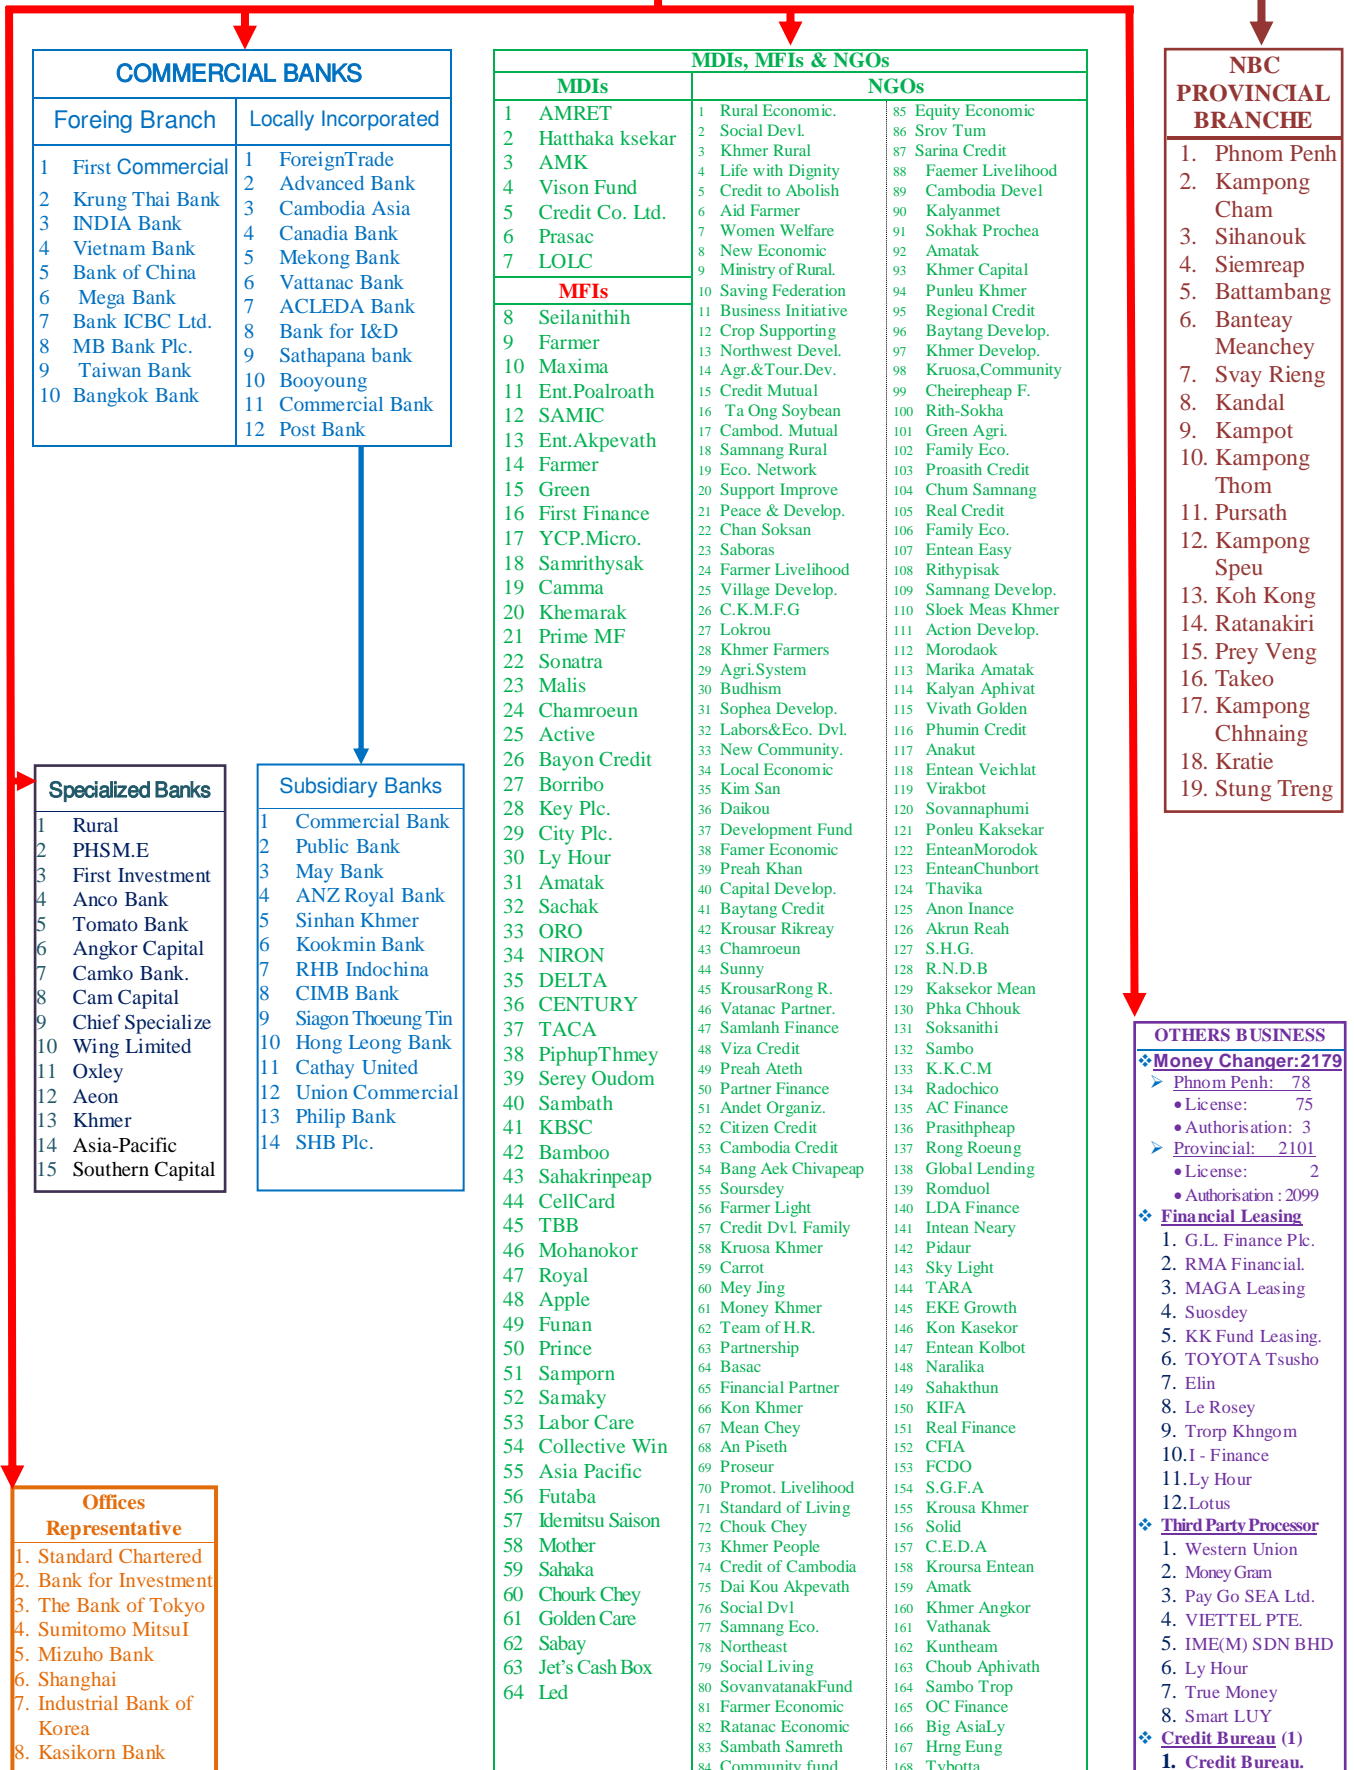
COMMERCIAL BANKS

Foreing Branch

1 First Commercial
2 Krung Thai Bank
3 INDIA Bank
4 Vietnam Bank
5 Bank of China
6 Mega Bank
7 Bank ICBC Ltd.
8 MB Bank Plc.
9 Taiwan Bank
10 Bangkok Bank

Locally Incorporated

1 ForeignTrade
2 Advanced Bank
3 Cambodia Asia
4 Canadia Bank
5 Mekong Bank
6 Vattanac Bank
7 ACLEDA Bank
8 Bank for I&D
9 Sathapana bank
10 Booyoung
11 Commercial Bank
12 Post Bank

Specialized Banks

1 Rural
2 PHSM.E
3 First Investment
4 Anco Bank
5 Tomato Bank
6 Angkor Capital
7 Camko Bank.
8 Cam Capital
9 Chief Specialize
10 Wing Limited
11 Oxley
12 Aeon
13 Khmer
14 Asia-Pacific
15 Southern Capital

Subsidiary Banks

1 Commercial Bank
2 Public Bank
3 May Bank
4 ANZ Royal Bank
5 Sinhan Khmer
6 Kookmin Bank
7 RHB Indochina
8 CIMB Bank
9 Siagon Thoeung Tin
10 Hong Leong Bank
11 Cathay United
12 Union Commercial
13 Philip Bank
14 SHB Plc.

Offices Representative

1. Standard Chartered
2. Bank for Investment
3. The Bank of Tokyo
4. Sumitomo MitsuI
5. Mizuho Bank
6. Shanghai
7. Industrial Bank of Korea
8. Kasikorn Bank

MDIs, MFIs & NGOs

MDIs

1 AMRET
2 Hatthaka ksekar
3 AMK
4 Vison Fund
5 Credit Co. Ltd.
6 Prasac
7 LOLC

MFIs

8 Seilanithih
9 Farmer
10 Maxima
11 Ent.Poalroath
12 SAMIC
13 Ent.Akpevath
14 Farmer
15 Green
16 First Finance
17 YCP.Micro.
18 Samrithysak
19 Camma
20 Khemarak
21 Prime MF
22 Sonatra
23 Malis
24 Chamroeun
25 Active
26 Bayon Credit
27 Borribo
28 Key Plc.
29 City Plc.
30 Ly Hour
31 Amatak
32 Sachak
33 ORO
34 NIRON
35 DELTA
36 CENTURY
37 TACA
38 PiphupThmey
39 Serey Oudom
40 Sambath
41 KBSC
42 Bamboo
43 Sahakrinpeap
44 CellCard
45 TBB
46 Mohanokor
47 Royal
48 Apple
49 Funan
50 Prince
51 Sampoorn
52 Samaky
53 Labor Care
54 Collective Win
55 Asia Pacific
56 Futaba
57 Idemitsu Saison
58 Mother
59 Sahaka
60 Chourk Chey
61 Golden Care
62 Sabay
63 Jet's Cash Box
64 Led

NGOs

1 Rural Economic.
2 Social Devl.
3 Khmer Rural
4 Life with Dignity
5 Credit to Abolish
6 Aid Farmer
7 Women Welfare
8 New Economic
9 Ministry of Rural.
10 Saving Federation
11 Business Initiative
12 Crop Supporting
13 Northwest Devel.
14 Agr.&Tour.Dev.
15 Credit Mutual
16 Ta Ong Soybean
17 Cambod. Mutual
18 Samnang Rural
19 Eco. Network
20 Support Improve
21 Peace & Develop.
22 Chan Soksan
23 Saboras
24 Farmer Livelihood
25 Village Develop.
26 C.K.M.F.G
27 Lokrou
28 Khmer Farmers
29 Agri.System
30 Budhism
31 Sophea Develop.
32 Labors&Eco. Dvl.
33 New Community.
34 Local Economic
35 Kim San
36 Daikou
37 Development Fund
38 Famer Economic
39 Preah Khan
40 Capital Develop.
41 Baytang Credit
42 Krousar Rikreay
43 Chamroeun
44 Sunny
45 KrousarRong R.
46 Vatanac Partner.
47 Samlanh Finance
48 Viza Credit
49 Preah Ateth
50 Partner Finance
51 Andet Organiz.
52 Citizen Credit
53 Cambodia Credit
54 Bang Aek Chivapeap
55 Soursdey
56 Farmer Light
57 Credit Dvl. Family
58 Kruosa Khmer
59 Carrot
60 Mey Jing
61 Money Khmer
62 Team of H.R.
63 Partnership
64 Basac
65 Financial Partner
66 Kon Khmer
67 Mean Chey
68 An Piseth
69 Proseur
70 Promot. Livelihood
71 Standard of Living
72 Chouk Chey
73 Khmer People
74 Credit of Cambodia
75 Dai Kou Akpevath
76 Social Dvl
77 Samnang Eco.
78 Northeast
79 Social Living
80 SovanvatanakFund
81 Farmer Economic
82 Ratanac Economic
83 Sambath Samreth
84 Community fund
85 Equity Economic
86 Srov Tum
87 Sarina Credit
88 Faemer Livelihood
89 Cambodia Devel
90 Kalyanmet
91 Sokhak Prochea
92 Amatak
93 Khmer Capital
94 Punleu Khmer
95 Regional Credit
96 Baytang Develop.
97 Khmer Develop.
98 Kruosa,Community
99 Cheirepheap F.
100 Rith-Sokha
101 Green Agri.
102 Family Eco.
103 Proasith Credit
104 Chum Samnang
105 Real Credit
106 Family Eco.
107 Entean Easy
108 Rithypisak
109 Samnang Develop.
110 Sloek Meas Khmer
111 Action Develop.
112 Morodaok
113 Marika Amatak
114 Kalyan Aphivat
115 Vivath Golden
116 Phumin Credit
117 Anakut
118 Entean Veichlat
119 Virakbot
120 Sovannaphumi
121 Ponleu Kaksekar
122 EnteanMorodok
123 EnteanChunbort
124 Thavika
125 Anon Inance
126 Akrun Reah
127 S.H.G.
128 R.N.D.B
129 Kaksekor Mean
130 Phka Chhouk
131 Soksanithi
132 Sambo
133 K.K.C.M
134 Radochico
135 AC Finance
136 Prasithpheap
137 Rong Roeung
138 Global Lending
139 Romduol
140 LDA Finance
141 Intean Neary
142 Pidaur
143 Sky Light
144 TARA
145 EKE Growth
146 Kon Kasekor
147 Entean Kolbot
148 Naralika
149 Sahakthun
150 KIFA
151 Real Finance
152 CFIA
153 FCDO
154 S.G.F.A
155 Krousa Khmer
156 Solid
157 C.E.D.A
158 Kroursa Entean
159 Amatk
160 Khmer Angkor
161 Vathanak
162 Kuntheam
163 Choub Aphivath
164 Sambo Trop
165 OC Finance
166 Big AsiaLy
167 Hrng Eung
168 Tybotta

NBC PROVINCIAL BRANCHE

1. Phnom Penh
2. Kampong Cham
3. Sihanouk
4. Siemreap
5. Battambang
6. Banteay Meanchey
7. Svay Rieng
8. Kandal
9. Kampot
10. Kampong Thom
11. Pursath
12. Kampong Speu
13. Koh Kong
14. Ratanakiri
15. Prey Veng
16. Takeo
17. Kampong Chhnaing
18. Kratie
19. Stung Treng

OTHERS BUSINESS

Money Changer:2179
Phnom Penh: 78
• License: 75
• Authorisation: 3
Provincial: 2101
• License: 2
• Authorisation : 2099
Financial Leasing
1. G.L. Finance Plc.
2. RMA Financial.
3. MAGA Leasing
4. Suosdey
5. KK Fund Leasing.
6. TOYOTA Tsusho
7. Elin
8. Le Rosey
9. Trorp Khngom
10.I - Finance
11.Ly Hour
12.Lotus
Third Party Processor
1. Western Union
2. Money Gram
3. Pay Go SEA Ltd.
4. VIETTEL PTE.
5. IME(M) SDN BHD
6. Ly Hour
7. True Money
8. Smart LUY
Credit Bureau (1)
1. Credit Bureau.